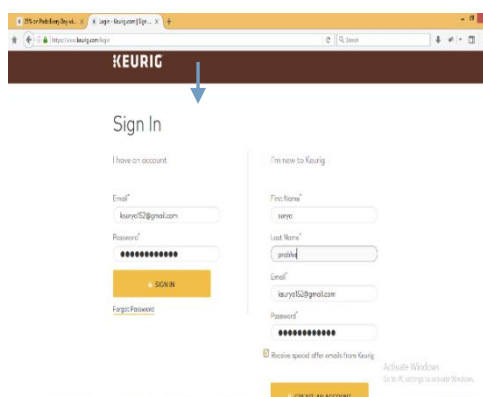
25% on Pods Every Day wh... ×
Log in - Keurig.com | Sign... ×
+
https://www.keurig.com/login
Search

KEURIG

Sign In

I have an account

Email*
ksurya152@gmail.com

Password*
●●●●●●●●●●●●

SIGN IN

Forgot Password

I'm new to Keurig

First Name*
surya

Last Name*
prabha

Email*
ksurya152@gmail.com

Password*
●●●●●●●●●●●●

Receive special offer emails from Keurig

CREATE AN ACCOUNT

Activate Windows
Go to PC settings to activate Windows.